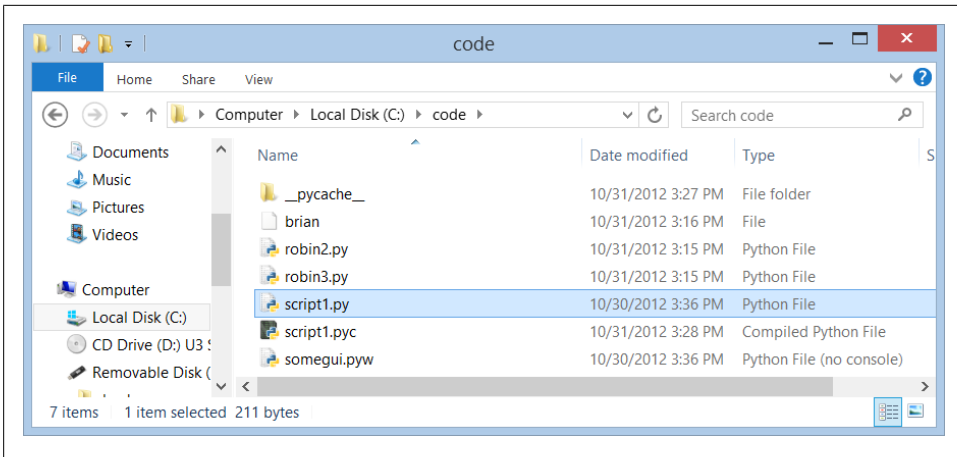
code

File Home Share View

Computer ▸ Local Disk (C:) ▸ code ▸

Search code

Documents
Music
Pictures
Videos

Computer
Local Disk (C:)
CD Drive (D:) U3 S
Removable Disk (

| Name | Date modified | Type | S |
|---|---|---|---|
| __pycache__ | 10/31/2012 3:27 PM | File folder | |
| brian | 10/31/2012 3:16 PM | File | |
| robin2.py | 10/31/2012 3:15 PM | Python File | |
| robin3.py | 10/31/2012 3:15 PM | Python File | |
| script1.py | 10/30/2012 3:36 PM | Python File | |
| script1.pyc | 10/31/2012 3:28 PM | Compiled Python File | |
| somegui.pyw | 10/30/2012 3:36 PM | Python File (no console) | |

7 items 1 item selected 211 bytes